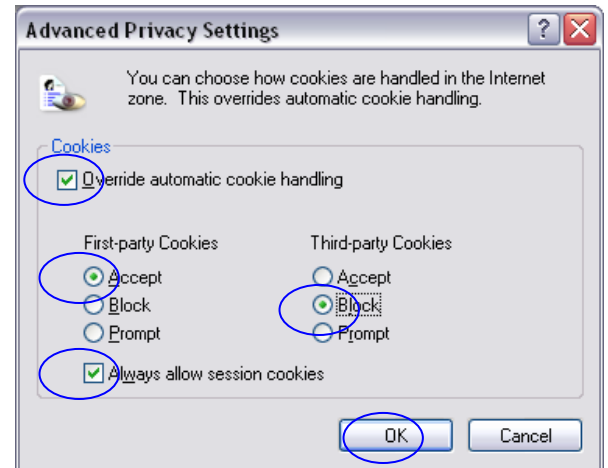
Advanced Privacy Settings

?

You can choose how cookies are handled in the Internet zone. This overrides automatic cookie handling.

Cookies

Override automatic cookie handling

First-party Cookies

Accept

Block

Prompt

Third-party Cookies

Accept

Block

Prompt

Always allow session cookies

OK

Cancel